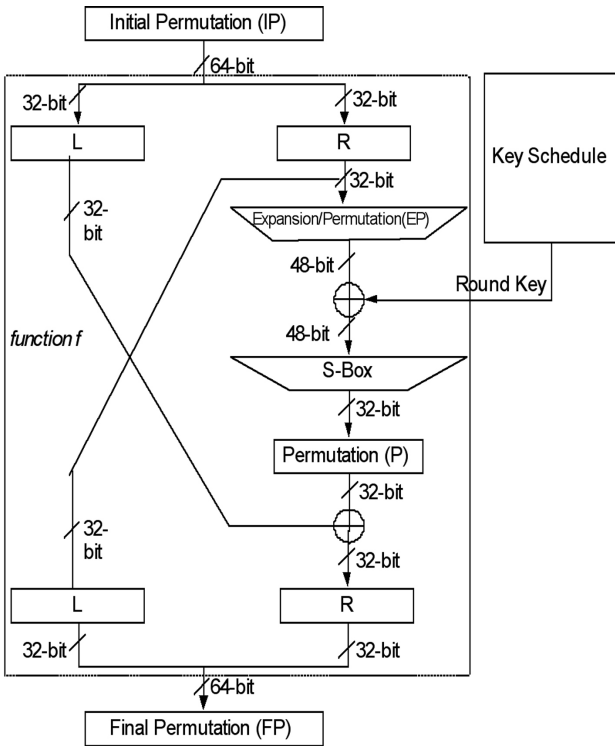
Initial Permutation (IP)

64-bit

32-bit

32-bit

L

R

Key Schedule

32-bit

32-bit

Expansion/Permutation(EP)

48-bit

Round Key

function f

48-bit

S-Box

32-bit

Permutation (P)

32-bit

32-bit

32-bit

L

R

32-bit

32-bit

64-bit

Final Permutation (FP)